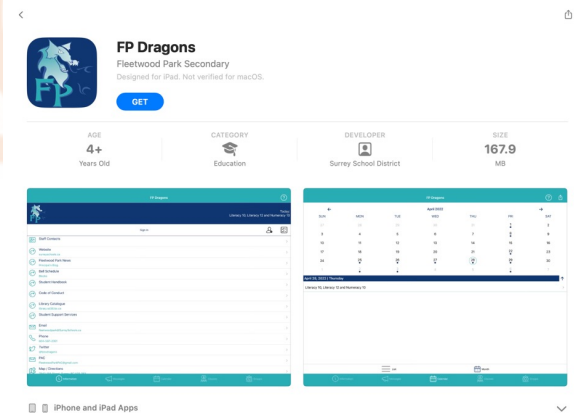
FP Dragons
Fleetwood Park Secondary
Designed for iPad. Not verified for macOS.
GET

AGE
4+
Years Old

CATEGORY
Education

DEVELOPER
Surrey School District

SIZE
167.9
MB

FP Dragons
Today
Literacy 10, Literacy 12 and Numeracy 10
Sign In
Staff Contacts
Website
Fleetwood Park News
Bell Schedule
Student Handbook
Code of Conduct
Library Catalogue
Student Support Services
Email
Phone
Twitter
FAX
Map / Directions

FP Dragons
April 2023
| SUN | MON | TUE | WED | THU | FRI | SAT |
|---|---|---|---|---|---|---|
| 26 | 27 | 28 | 29 | 30 | 31 | 1 |
| 2 | 3 | 4 | 5 | 6 | 7 | 8 |
| 9 | 10 | 11 | 12 | 13 | 14 | 15 |
| 16 | 17 | 18 | 19 | 20 | 21 | 22 |
| 23 | 24 | 25 | 26 | 27 | 28 | 29 |
| 30 | 1 | 2 | 3 | 4 | 5 | 6 |
April 20, 2023 | Thursday
Literacy 10, Literacy 12 and Numeracy 10

iPhone and iPad Apps